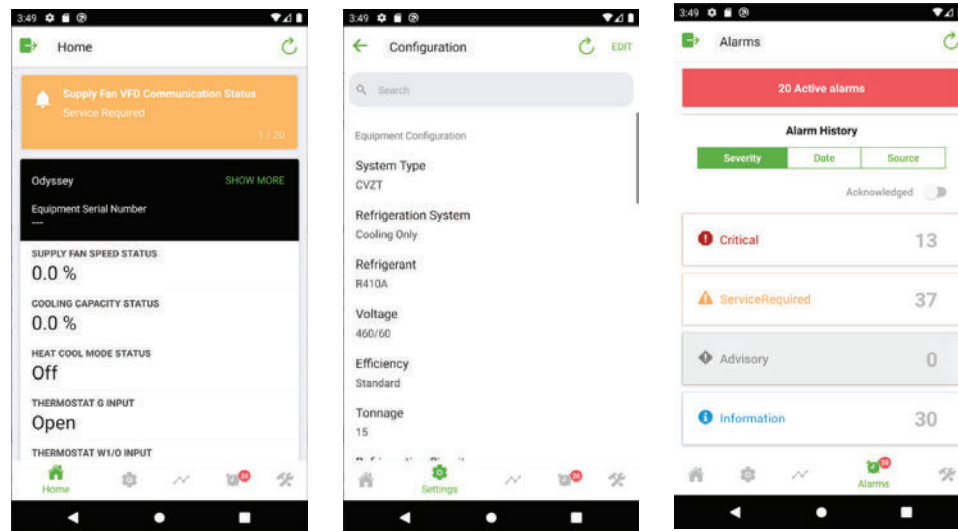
3:49

Home

Supply Fan VFD Communication Status
Service Required
1 / 20

Odyssey
SHOW MORE
Equipment Serial Number
---

SUPPLY FAN SPEED STATUS
0.0 %

COOLING CAPACITY STATUS
0.0 %

HEAT COOL MODE STATUS
Off

THERMOSTAT G INPUT
Open

THERMOSTAT W1/O INPUT

Home
20

3:49

Configuration
EDIT

Search

Equipment Configuration

System Type
CVZT

Refrigeration System
Cooling Only

Refrigerant
R410A

Voltage
460/60

Efficiency
Standard

Tonnage
15

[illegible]

Settings
20

3:49

Alarms

20 Active alarms

Alarm History

| Severity | Date | Source |
|---|---|---|

Acknowledged

Critical 13

ServiceRequired 37

Advisory 0

Information 30

20
Alarms